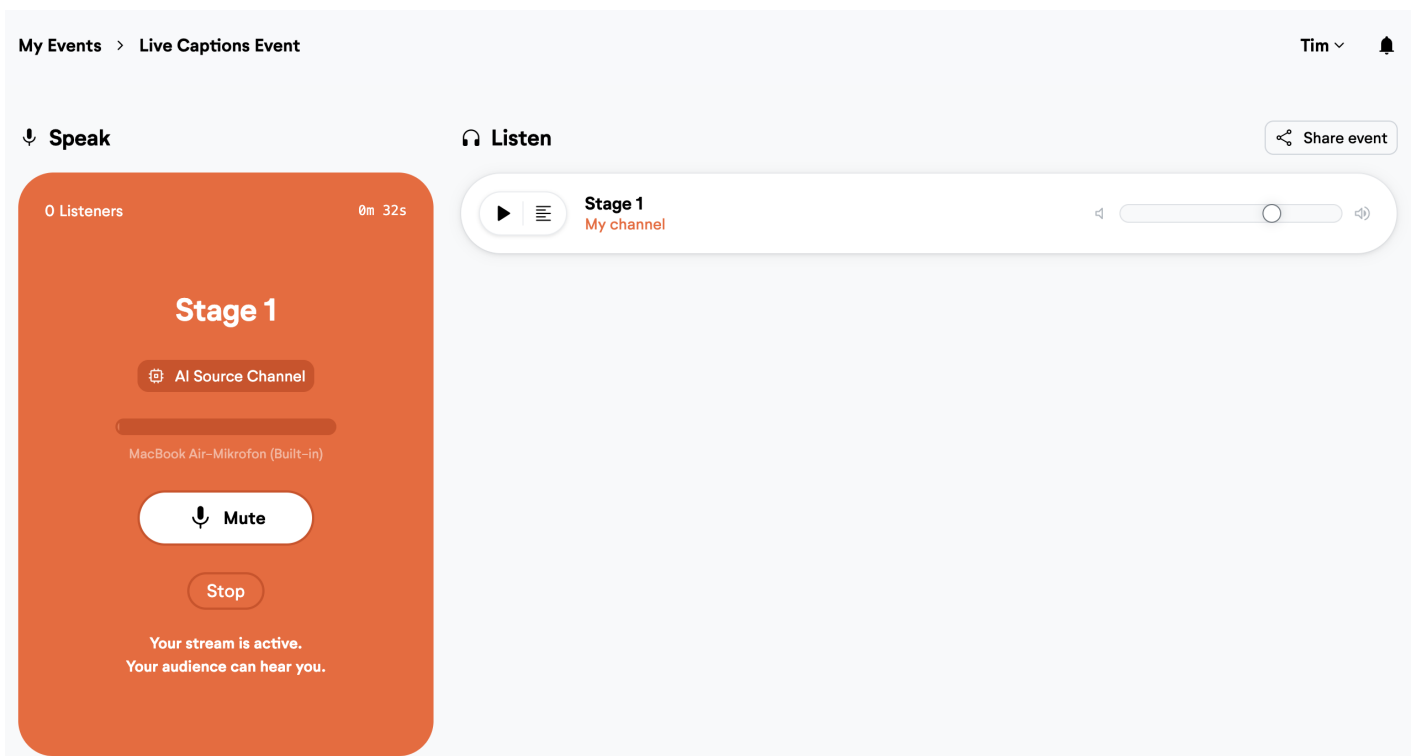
My Events > Live Captions Event

Tim

Speak

0 Listeners

0m 32s

Stage 1

AI Source Channel

MacBook Air-Mikrofon (Built-in)

Mute

Stop

Your stream is active.
Your audience can hear you.

Listen

Share event

Stage 1
My channel